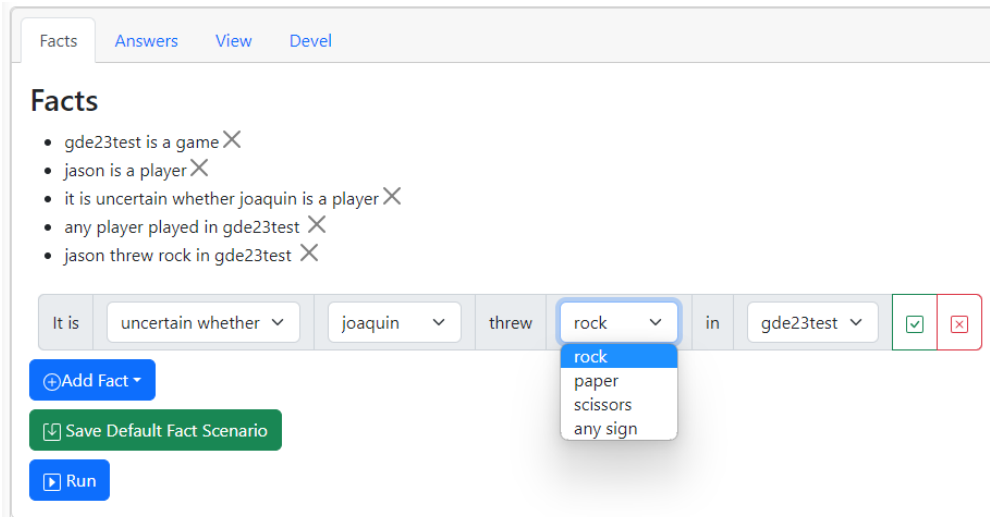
Facts Answers View Devel

Facts

- gde23test is a game ×
- jason is a player ×
- it is uncertain whether joaquin is a player ×
- any player played in gde23test ×
- jason threw rock in gde23test ×

It is | uncertain whether | joaquin | threw | rock | in | gde23test

rock
paper
scissors
any sign

Add Fact

Save Default Fact Scenario

Run